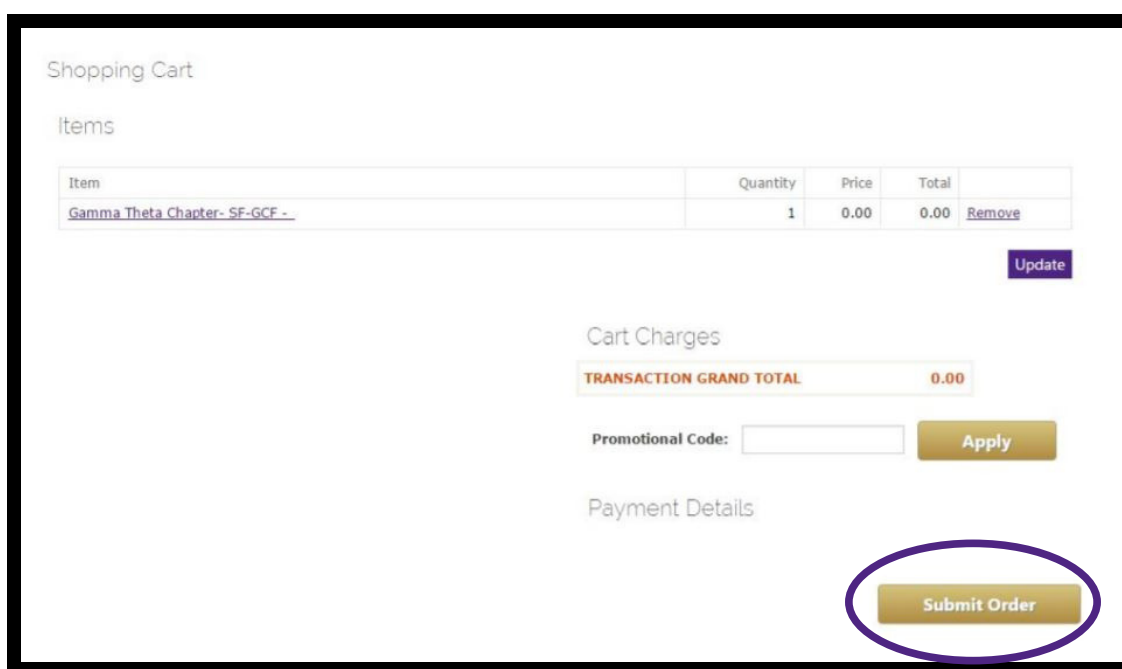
Shopping Cart

Items

| Item | Quantity | Price | Total | |
|---|---|---|---|---|
| Gamma Theta Chapter- SF-GCF - | 1 | 0.00 | 0.00 | Remove |

Update

Cart Charges

| TRANSACTION GRAND TOTAL | 0.00 |
|---|---|

Promotional Code: Apply

Payment Details

Submit Order